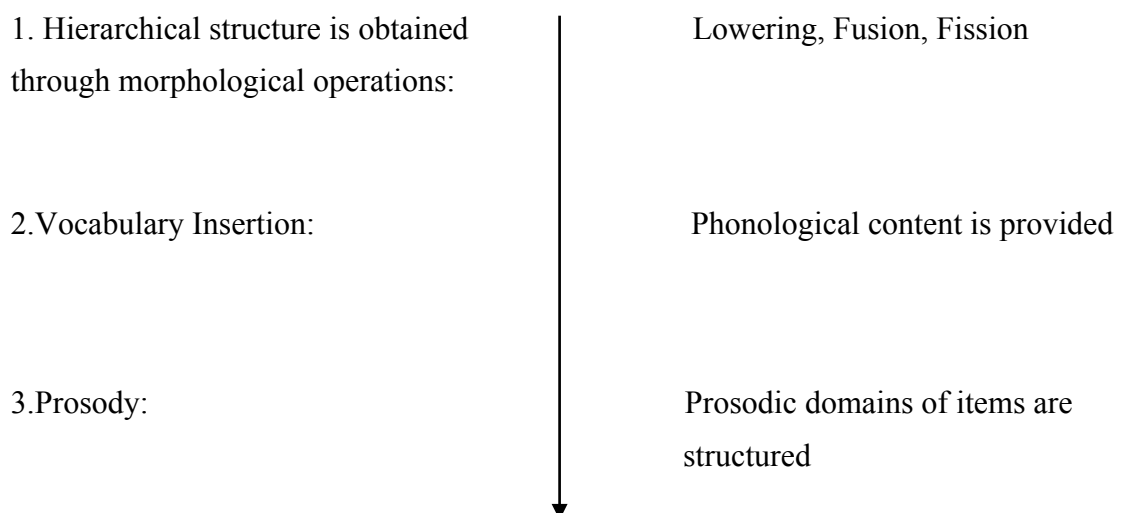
1. Hierarchical structure is obtained through morphological operations:

Lowering, Fusion, Fission

2.Vocabulary Insertion:

Phonological content is provided

3.Prosody:

Prosodic domains of items are structured